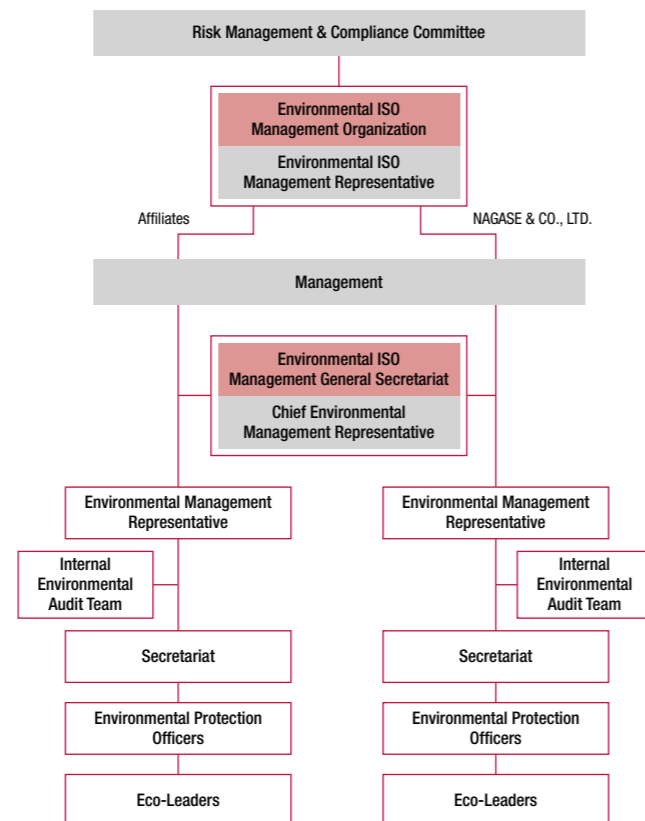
Risk Management & Compliance Committee

Environmental ISO Management Organization

Environmental ISO Management Representative

Affiliates

NAGASE & CO., LTD.

Management

Environmental ISO Management General Secretariat

Chief Environmental Management Representative

Environmental Management Representative

Internal Environmental Audit Team

Secretariat

Environmental Protection Officers

Eco-Leaders

Environmental Management Representative

Internal Environmental Audit Team

Secretariat

Environmental Protection Officers

Eco-Leaders